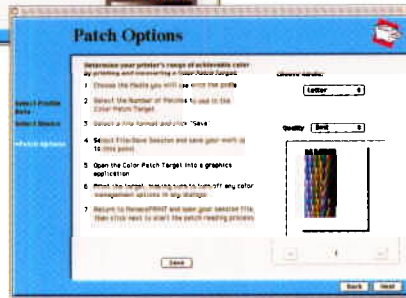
Patch Options

Determine your printer's range of achievable color by printing and measuring a Color Patch Target.

Select Profile Data

Select Device

Patch Options

1 Choose the Media you will use with the profile

2 Select the Number of Patches to use in the Color Patch Target.

3 Select a file format and click "Save".

4 Select File/Save Session and save your work up to this point.

5 Open the Color Patch Target into a graphics application

6 Print the target, making sure to turn off any color management options in any dialogs

7 Return to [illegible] and open your session file, then click next to start the patch reading process

Choose Media:

Letter

Quality Best

Save

1

Back Next